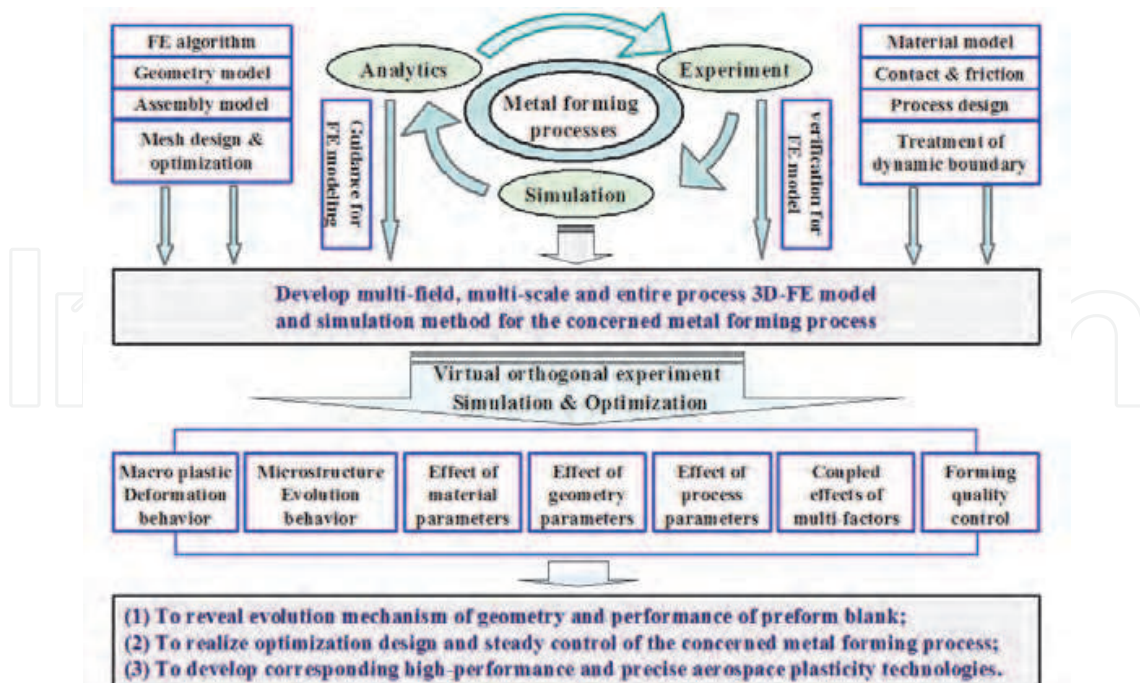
FE algorithm
Geometry model
Assembly model
Mesh design & optimization

Analytics
Experiment
Metal forming processes
Simulation

Guidance for FE modeling

verification for FE model

Material model
Contact & friction
Process design
Treatment of dynamic boundary

Develop multi-field, multi-scale and entire process 3D-FE model and simulation method for the concerned metal forming process

Virtual orthogonal experiment
Simulation & Optimization

Macro plastic Deformation behavior
Microstructure Evolution behavior
Effect of material parameters
Effect of geometry parameters
Effect of process parameters
Coupled effects of multi-factors
Forming quality control

(1) To reveal evolution mechanism of geometry and performance of preform blank;
(2) To realize optimization design and steady control of the concerned metal forming process;
(3) To develop corresponding high-performance and precise aerospace plasticity technologies.